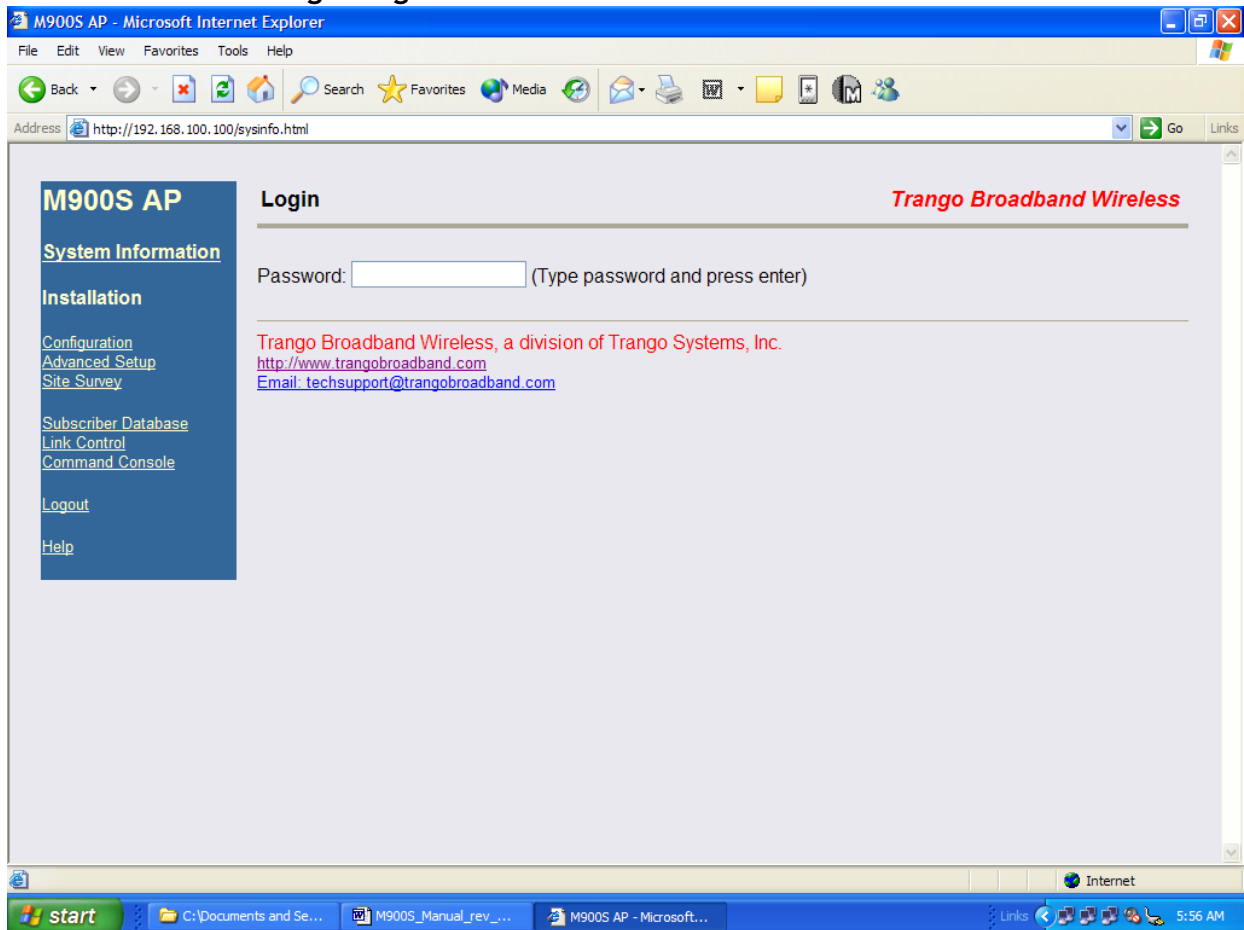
M900S AP - Microsoft Internet Explorer

File Edit View Favorites Tools Help

Back Search Favorites Media

Address http://192.168.100.100/sysinfo.html Go Links

M900S AP

System Information

Installation

Configuration
Advanced Setup
Site Survey

Subscriber Database
Link Control
Command Console

Logout

Help

Login

Trango Broadband Wireless

Password: (Type password and press enter)

Trango Broadband Wireless, a division of Trango Systems, Inc.
http://www.trangobroadband.com
Email: techsupport@trangobroadband.com

Internet

start C:\Documents and Se... M900S_Manual_rev_... M900S AP - Microsoft... Links 5:56 AM